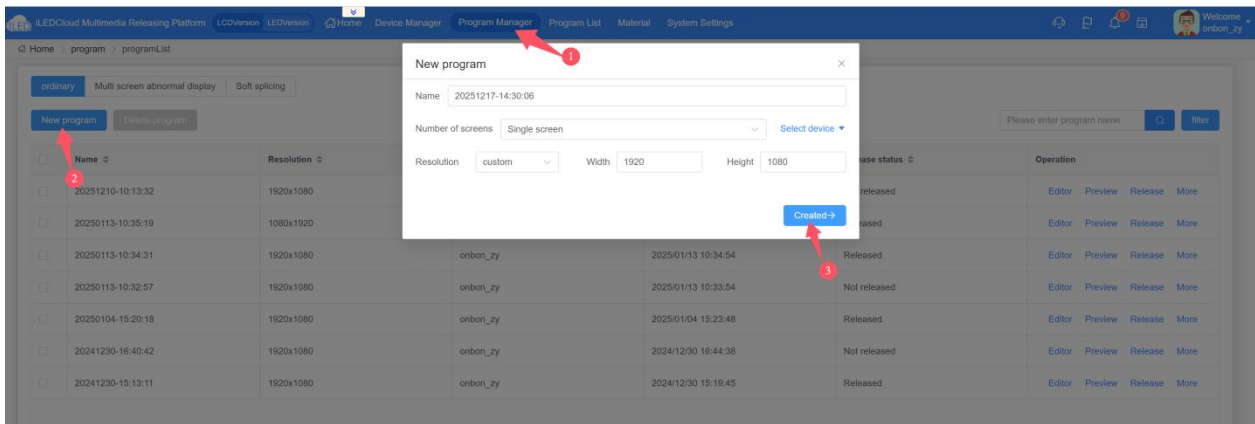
iLEDCloud Multimedia Releasing Platform LCDVersion LEDVersion Home Device Manager Program Manager Program List Material System Settings

Welcome onbon_zy

Home > program > programList

ordinary Multi screen abnormal display Soft splicing

New program Delete program

Please enter program name filter

| | Name | Resolution | | | ease status | Operation |
|---|---|---|---|---|---|---|
| | 20251210-10:13:32 | 1920x1080 | | | released | Editor Preview Release More |
| | 20250113-10:35:19 | 1080x1920 | | | eased | Editor Preview Release More |
| | 20250113-10:34:31 | 1920x1080 | onbon_zy | 2025/01/13 10:34:54 | Released | Editor Preview Release More |
| | 20250113-10:32:57 | 1920x1080 | onbon_zy | 2025/01/13 10:33:54 | Not released | Editor Preview Release More |
| | 20250104-15:20:18 | 1920x1080 | onbon_zy | 2025/01/04 15:23:48 | Released | Editor Preview Release More |
| | 20241230-16:40:42 | 1920x1080 | onbon_zy | 2024/12/30 16:44:38 | Not released | Editor Preview Release More |
| | 20241230-15:13:11 | 1920x1080 | onbon_zy | 2024/12/30 15:19:45 | Released | Editor Preview Release More |

New program

Name 20251217-14:30:06

Number of screens Single screen Select device

Resolution custom Width 1920 Height 1080

Created→

1
2
3